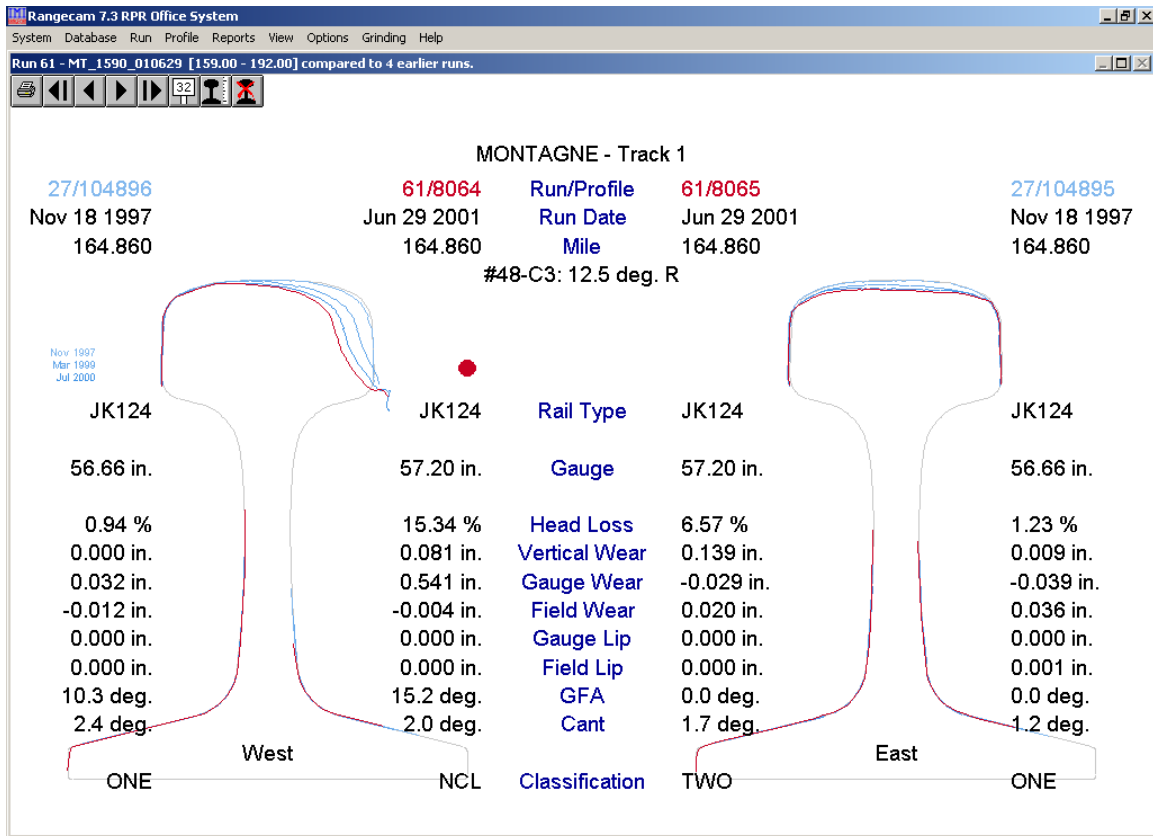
Rangecam 7.3 RPR Office System

System Database Run Profile Reports View Options Grinding Help

Run 61 - MT_1590_010629 [159.00 - 192.00] compared to 4 earlier runs.

32

MONTAGNE - Track 1

| 27/104896 | 61/8064 | Run/Profile | 61/8065 | 27/104895 |
|---|---|---|---|---|
| Nov 18 1997 | Jun 29 2001 | Run Date | Jun 29 2001 | Nov 18 1997 |
| 164.860 | 164.860 | Mile | 164.860 | 164.860 |

#48-C3: 12.5 deg. R

Nov 1997
Mar 1999
Jul 2000

| JK124 | JK124 | Rail Type | JK124 | JK124 |
|---|---|---|---|---|
| 56.66 in. | 57.20 in. | Gauge | 57.20 in. | 56.66 in. |
| 0.94 % | 15.34 % | Head Loss | 6.57 % | 1.23 % |
| 0.000 in. | 0.081 in. | Vertical Wear | 0.139 in. | 0.009 in. |
| 0.032 in. | 0.541 in. | Gauge Wear | -0.029 in. | -0.039 in. |
| -0.012 in. | -0.004 in. | Field Wear | 0.020 in. | 0.036 in. |
| 0.000 in. | 0.000 in. | Gauge Lip | 0.000 in. | 0.000 in. |
| 0.000 in. | 0.000 in. | Field Lip | 0.000 in. | 0.001 in. |
| 10.3 deg. | 15.2 deg. | GFA | 0.0 deg. | 0.0 deg. |
| 2.4 deg. | 2.0 deg. | Cant | 1.7 deg. | 1.2 deg. |

West

East

| ONE | NCL | Classification | TWO | ONE |
|---|---|---|---|---|